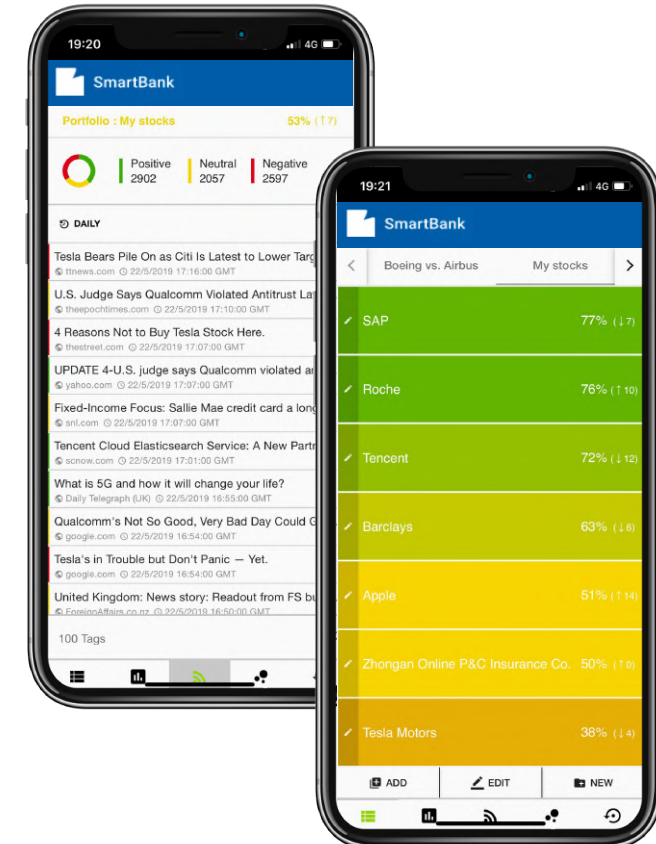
19:20 4G

SmartBank

Portfolio : My stocks 53% (↑7)

Positive 2902 Neutral 2057 Negative 2597

DAILY

Tesla Bears Pile On as Citi Is Latest to Lower Targ
ttnews.com 22/5/2019 17:16:00 GMT

U.S. Judge Says Qualcomm Violated Antitrust La
theepochtimes.com 22/5/2019 17:10:00 GMT

4 Reasons Not to Buy Tesla Stock Here.
thestreet.com 22/5/2019 17:07:00 GMT

UPDATE 4-U.S. judge says Qualcomm violated a
yahoo.com 22/5/2019 17:07:00 GMT

Fixed-Income Focus: Sallie Mae credit card a long
snl.com 22/5/2019 17:07:00 GMT

Tencent Cloud Elasticsearch Service: A New Partn
scnow.com 22/5/2019 17:01:00 GMT

What is 5G and how it will change your life?
Daily Telegraph (UK) 22/5/2019 16:55:00 GMT

Qualcomm's Not So Good, Very Bad Day Could G
google.com 22/5/2019 16:54:00 GMT

Tesla's in Trouble but Don't Panic — Yet.
google.com 22/5/2019 16:54:00 GMT

United Kingdom: News story: Readout from FS bu
ForeignAffairs.co.nz 22/5/2019 16:50:00 GMT

100 Tags

19:21 4G

SmartBank

Boeing vs. Airbus My stocks

SAP 77% (↓7)
Roche 76% (↑10)
Tencent 72% (↓12)
Barclays 63% (↓6)
Apple 51% (↑14)
Zhongan Online P&C Insurance Co. 50% (↑0)
Tesla Motors 38% (↓4)

ADD EDIT NEW